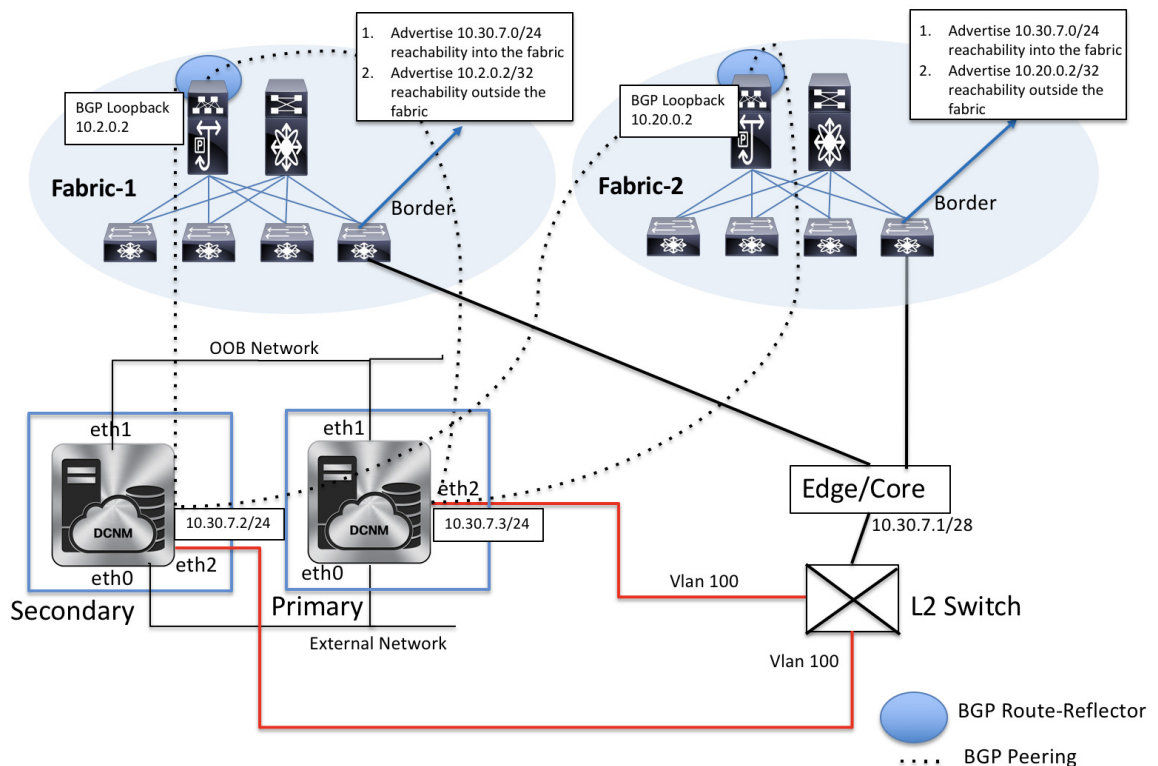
1. Advertise 10.30.7.0/24 reachability into the fabric
2. Advertise 10.2.0.2/32 reachability outside the fabric

1. Advertise 10.30.7.0/24 reachability into the fabric
2. Advertise 10.20.0.2/32 reachability outside the fabric

BGP Loopback
10.2.0.2

BGP Loopback
10.20.0.2

Fabric-1

Border

Fabric-2

Border

OOB Network

eth1

eth1

eth2

DCNM

DCNM

10.30.7.2/24

10.30.7.3/24

eth0

eth2

eth0

Secondary

Primary

External Network

Edge/Core

10.30.7.1/28

Vlan 100

L2 Switch

Vlan 100

BGP Route-Reflector

BGP Peering